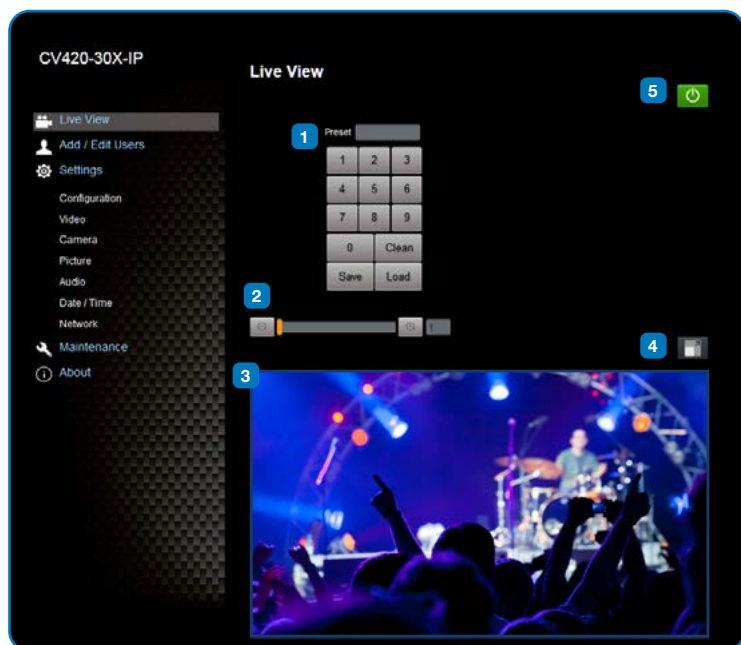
CV420-30X-IP

Live View

Add / Edit Users

Settings

Configuration

Video

Camera

Picture

Audio

Date / Time

Network

Maintenance

About

Live View

5

1

Preset

| 1 | 2 | 3 |
|---|---|---|
| 4 | 5 | 6 |
| 7 | 8 | 9 |
| 0 | Clean | |
| Save | Load | |

2

1

4

3